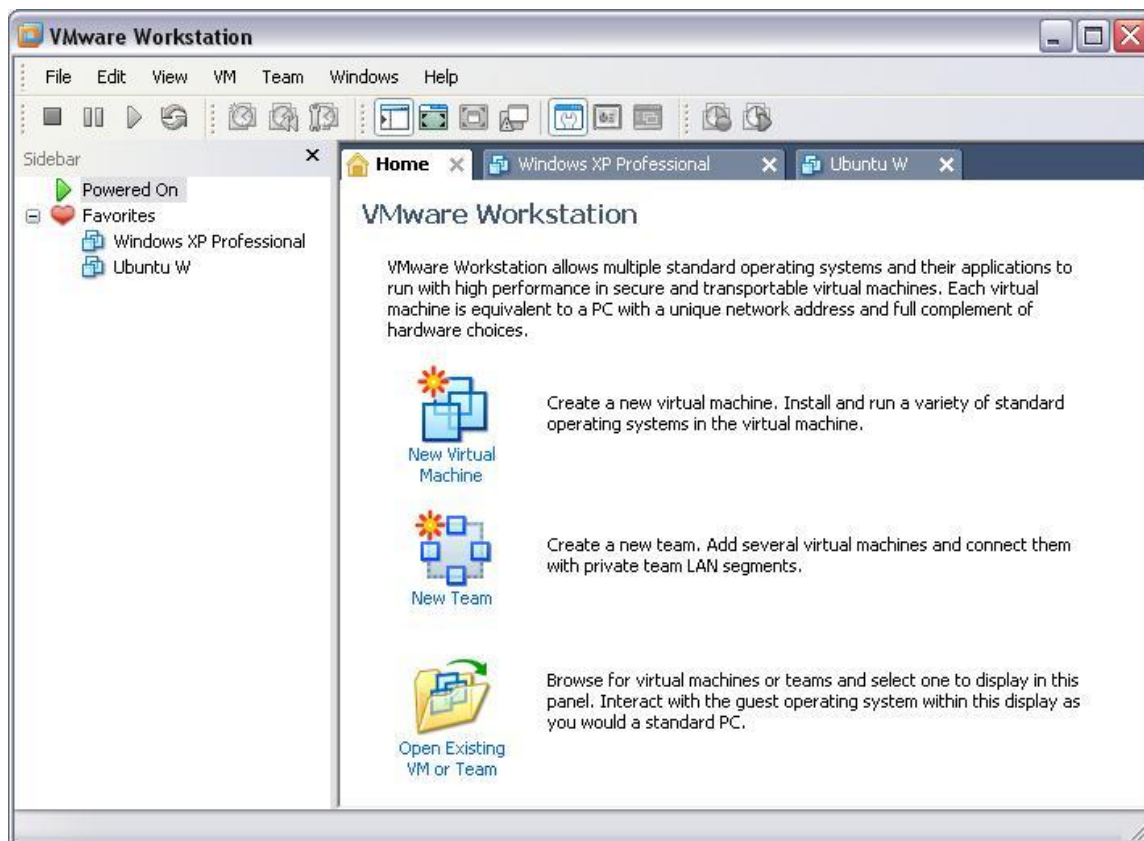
VMware Workstation

File Edit View VM Team Windows Help

Sidebar

Powered On
Favorites
Windows XP Professional
Ubuntu W

Home
Windows XP Professional
Ubuntu W

VMware Workstation

VMware Workstation allows multiple standard operating systems and their applications to run with high performance in secure and transportable virtual machines. Each virtual machine is equivalent to a PC with a unique network address and full complement of hardware choices.

New Virtual Machine

Create a new virtual machine. Install and run a variety of standard operating systems in the virtual machine.

New Team

Create a new team. Add several virtual machines and connect them with private team LAN segments.

Open Existing VM or Team

Browse for virtual machines or teams and select one to display in this panel. Interact with the guest operating system within this display as you would a standard PC.